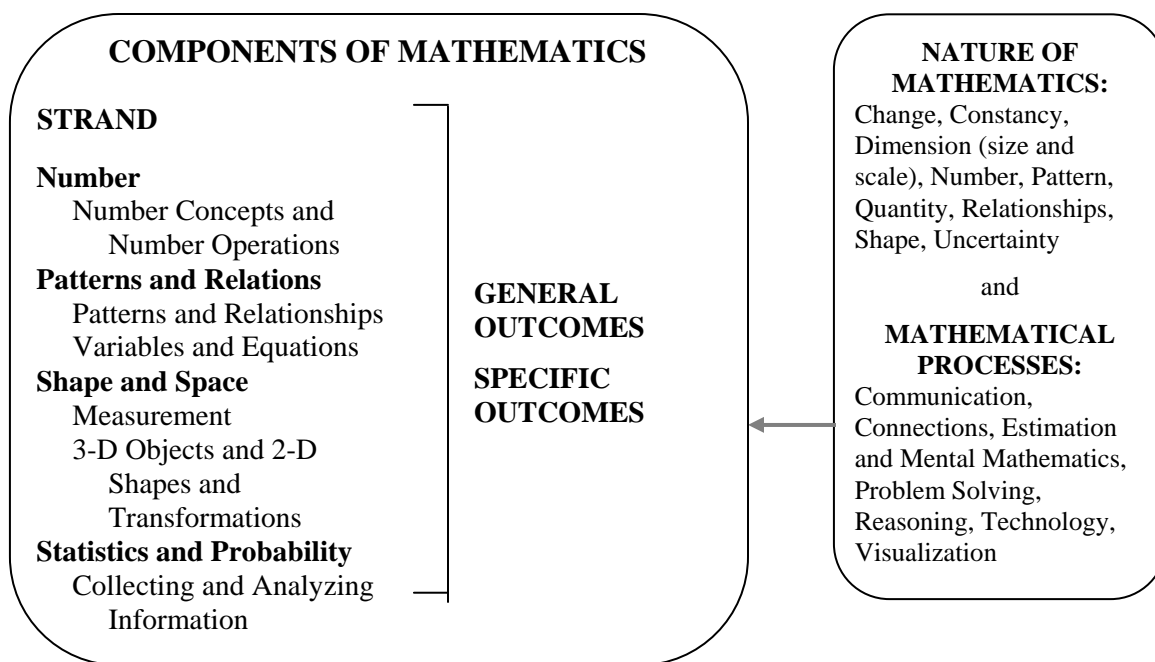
COMPONENTS OF MATHEMATICS

STRAND

Number
Number Concepts and Number Operations
Patterns and Relations
Patterns and Relationships
Variables and Equations
Shape and Space
Measurement
3-D Objects and 2-D Shapes and Transformations
Statistics and Probability
Collecting and Analyzing Information

GENERAL OUTCOMES

SPECIFIC OUTCOMES

NATURE OF MATHEMATICS:
Change, Constancy, Dimension (size and scale), Number, Pattern, Quantity, Relationships, Shape, Uncertainty

and

MATHEMATICAL PROCESSES:
Communication, Connections, Estimation and Mental Mathematics, Problem Solving, Reasoning, Technology, Visualization